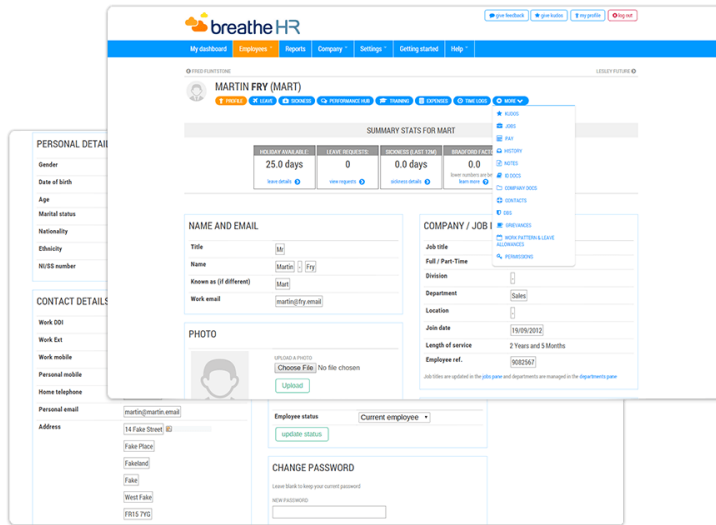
breathe HR

give feedback | give kudos | my profile | log out

My dashboard | Employees | Reports | Company | Settings | Getting started | Help

FRED FLINTSTONE | LESLEY FUTURE

MARTIN FRY (MART)

PROFILE | LEAVE | SICKNESS | PERFORMANCE HUB | TRAINING | EXPENSES | TIME LOGS | MORE

KUDOS
JOBS
PAY
HISTORY
NOTES
ID DOCS
COMPANY DOCS
CONTACTS
DBS
GRIEVANCES
WORK PATTERN & LEAVE ALLOWANCES
PERMISSIONS

SUMMARY STATS FOR MART

| HOLIDAY AVAILABLE | LEAVE REQUESTS | SICKNESS (LAST 12M) | BRADFORD FACTOR |
|---|---|---|---|
| 25.0 days | 0 | 0.0 days | 0.0 |
| leave details | view requests | sickness details | lower numbers are better. learn more |

NAME AND EMAIL

| Title | Mr |
|---|---|
| Name | Martin - Fry |
| Known as (if different) | Mart |
| Work email | martin@fry.email |

PHOTO

UPLOAD A PHOTO
Choose File No file chosen
Upload

COMPANY / JOB

| Job title | |
|---|---|
| Full / Part-Time | |
| Division | |
| Department | Sales |
| Location | |
| Join date | 19/09/2012 |
| Length of service | 2 Years and 5 Months |
| Employee ref. | 9082567 |

Job titles are updated in the jobs pane and departments are managed in the departments pane

PERSONAL DETAILS

Gender
Date of birth
Age
Marital status
Nationality
Ethnicity
NI/SS number

CONTACT DETAILS

Work DDI
Work Ext
Work mobile
Personal mobile
Home telephone
Personal email martin@martin.email
Address 14 Fake Street
Fake Place
Fakeland
Fake
West Fake
FR15 7YG

Employee status Current employee
update status

CHANGE PASSWORD

Leave blank to keep your current password

NEW PASSWORD